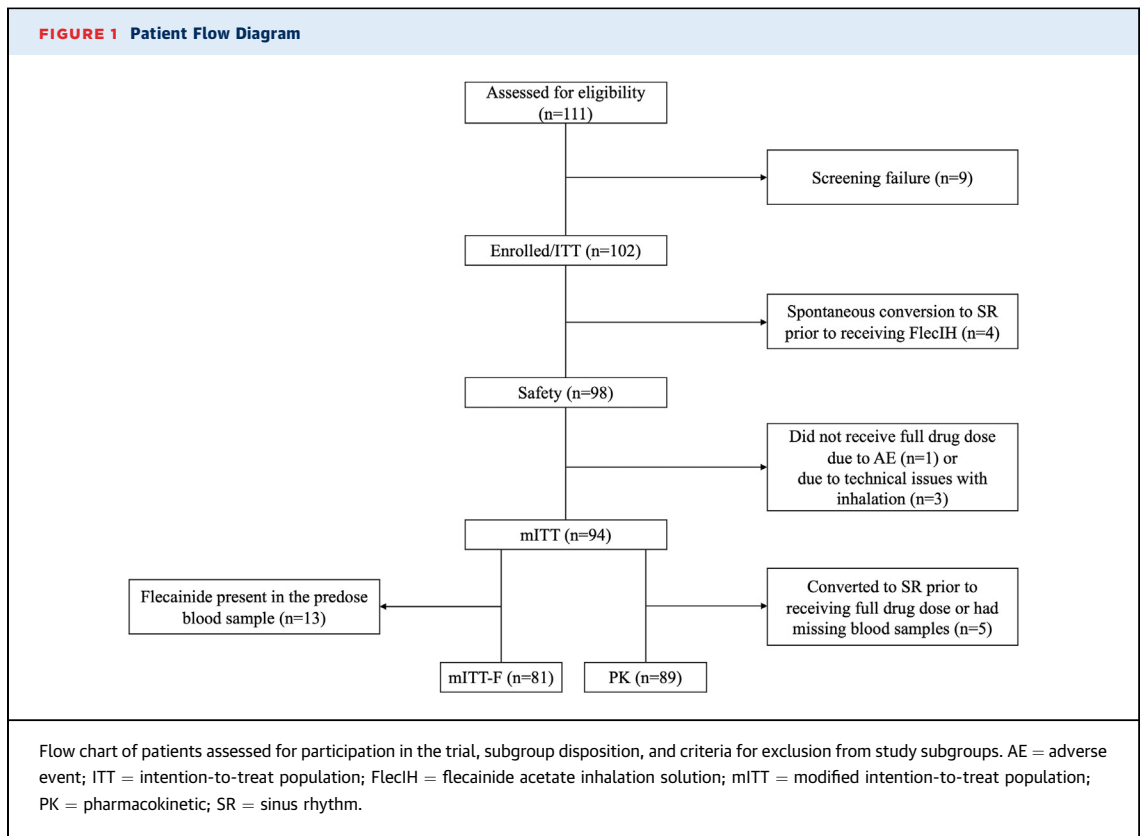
FIGURE 1 Patient Flow Diagram

Assessed for eligibility (n=111)

Screening failure (n=9)

Enrolled/ITT (n=102)

Spontaneous conversion to SR prior to receiving FlecIH (n=4)

Safety (n=98)

Did not receive full drug dose due to AE (n=1) or due to technical issues with inhalation (n=3)

mITT (n=94)

Flecainide present in the predose blood sample (n=13)

Converted to SR prior to receiving full drug dose or had missing blood samples (n=5)

mITT-F (n=81)

PK (n=89)

Flow chart of patients assessed for participation in the trial, subgroup disposition, and criteria for exclusion from study subgroups. AE = adverse event; ITT = intention-to-treat population; FlecIH = flecainide acetate inhalation solution; mITT = modified intention-to-treat population; PK = pharmacokinetic; SR = sinus rhythm.